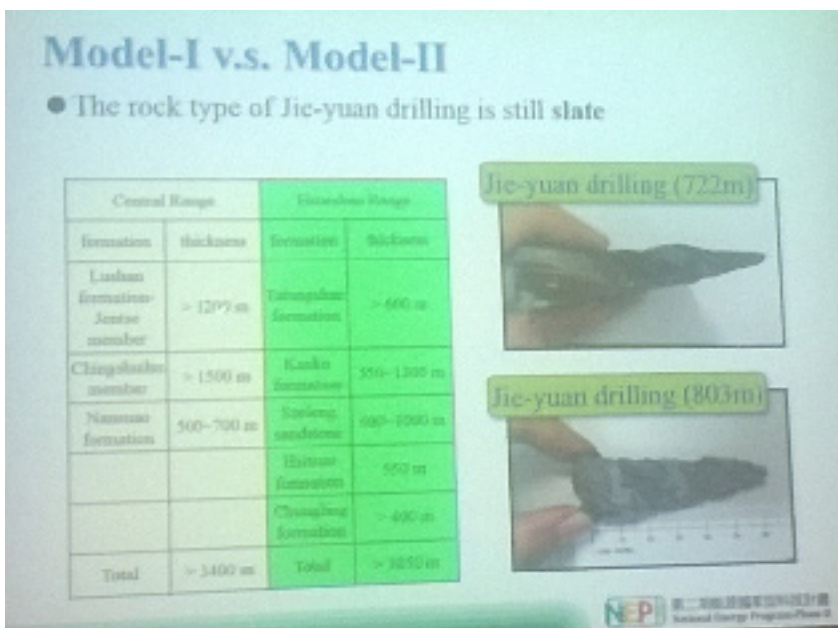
Model-I v.s. Model-II

● The rock type of Jie-yuan drilling is still **slate**

| Central Range | | Hsueshan Range | |
|---|---|---|---|
| formation | thickness | formation | thickness |
| Lushan formation-Jentse member | > 1200 m | Tatungshan formation | > 600 m |
| Chingshuihu member | > 1500 m | Kankou formation | 350~1300 m |
| Nanmao formation | 500~700 m | Szeleng sandstone | 600~1000 m |
| | | Hsitsun formation | 550 m |
| | | Chiangliao formation | > 400 m |
| Total | > 3400 m | Total | > 3850 m |

Jie-yuan drilling (722m)

Jie-yuan drilling (803m)

NEP II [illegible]
National Energy Program-Phase II